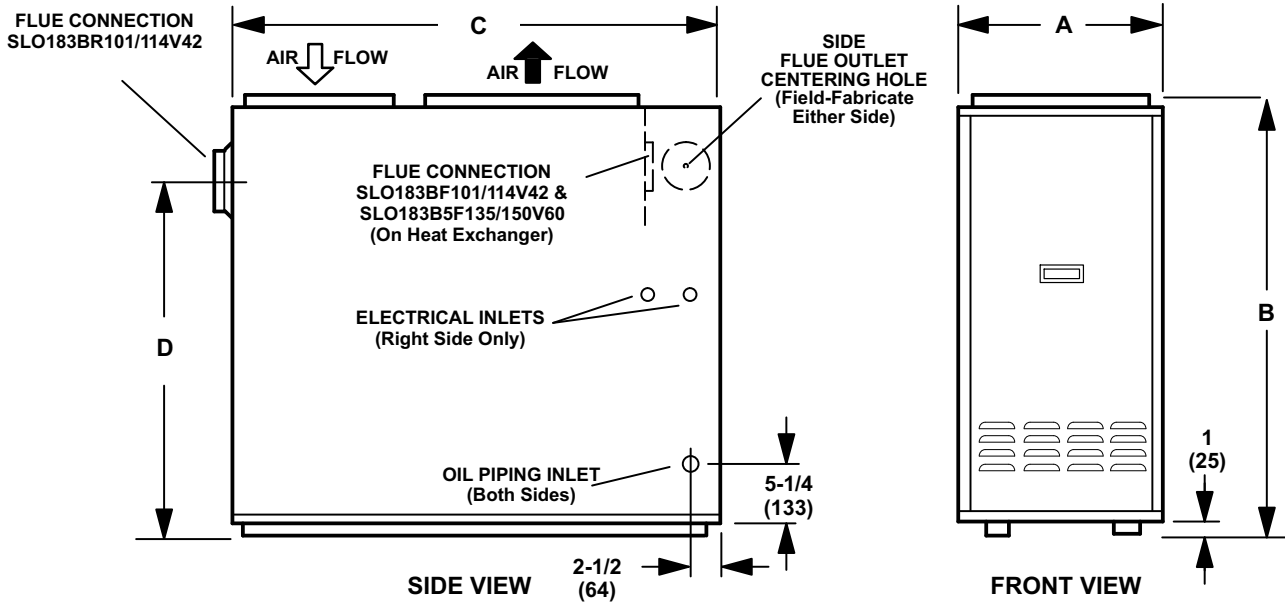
FLUE CONNECTION
SLO183BR101/114V42

C

AIR FLOW

AIR FLOW

SIDE
FLUE OUTLET
CENTERING HOLE
(Field-Fabricate
Either Side)

A

FLUE CONNECTION
SLO183BF101/114V42 &
SLO183B5F135/150V60
(On Heat Exchanger)

ELECTRICAL INLETS
(Right Side Only)

D

B

OIL PIPING INLET
(Both Sides)

5-1/4
(133)

1
(25)

2-1/2
(64)

SIDE VIEW

FRONT VIEW